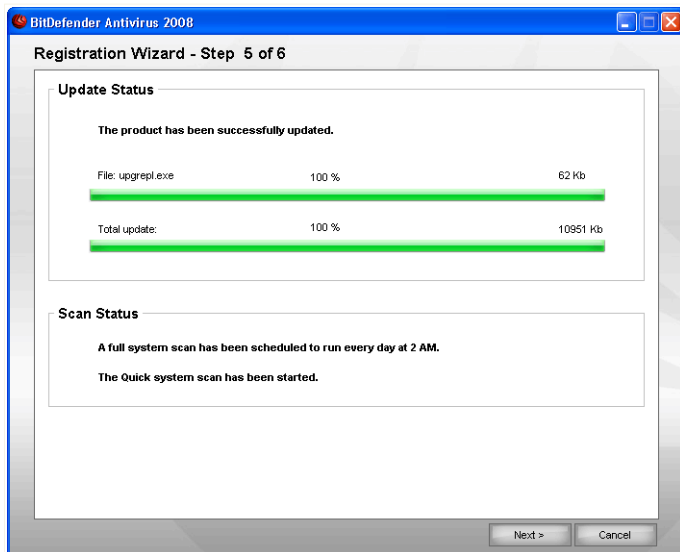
BitDefender Antivirus 2008

Registration Wizard - Step 5 of 6

Update Status

The product has been successfully updated.

File: upgrepl.exe 100 % 62 Kb

Total update: 100 % 10951 Kb

Scan Status

A full system scan has been scheduled to run every day at 2 AM.

The Quick system scan has been started.

Next > Cancel